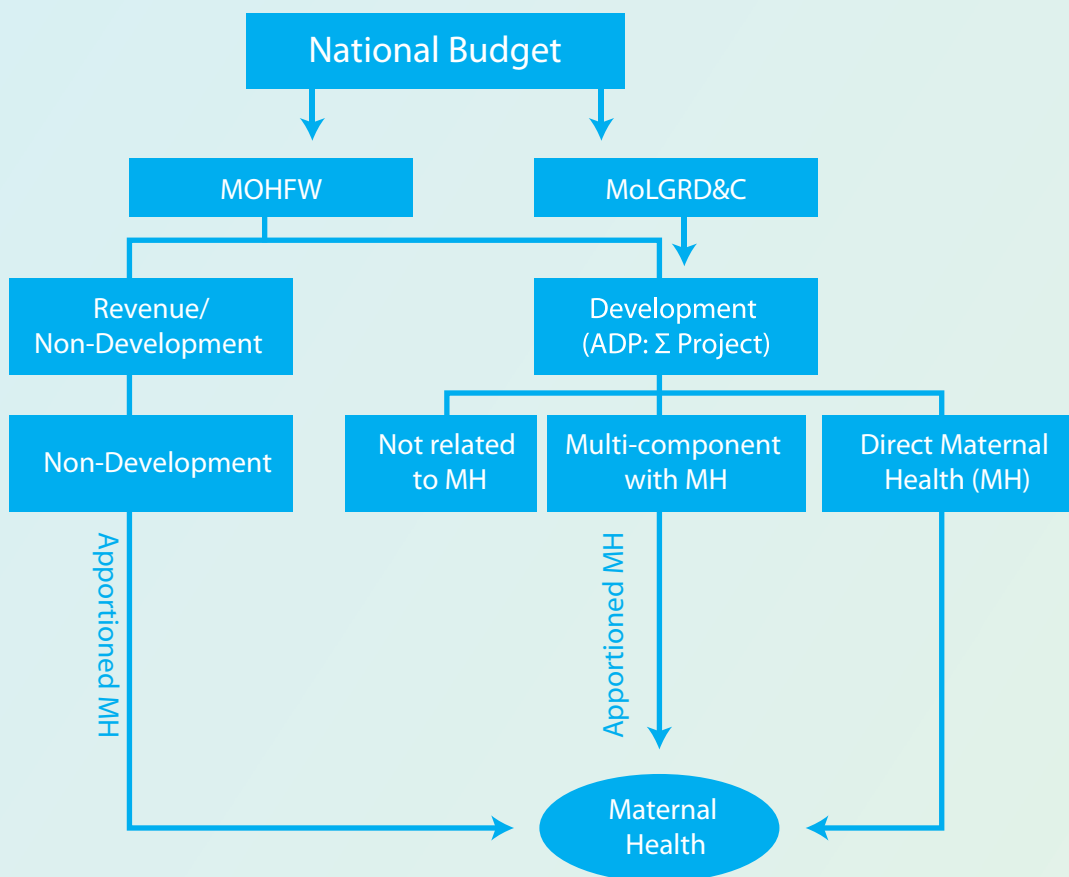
National Budget

MOHFW

MoLGRD&C

Revenue/ Non-Development

Development (ADP: Σ Project)

Non-Development

Not related to MH

Multi-component with MH

Direct Maternal Health (MH)

Apportioned MH

Apportioned MH

Maternal Health